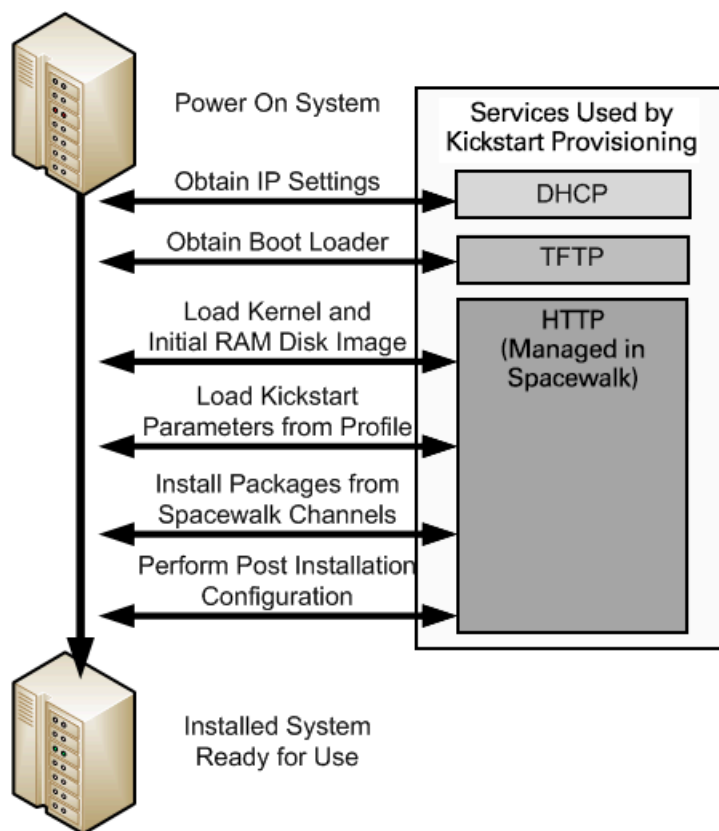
Power On System

Services Used by Kickstart Provisioning

Obtain IP Settings

DHCP

Obtain Boot Loader

TFTP

Load Kernel and Initial RAM Disk Image

HTTP (Managed in Spacewalk)

Load Kickstart Parameters from Profile

Install Packages from Spacewalk Channels

Perform Post Installation Configuration

Installed System Ready for Use